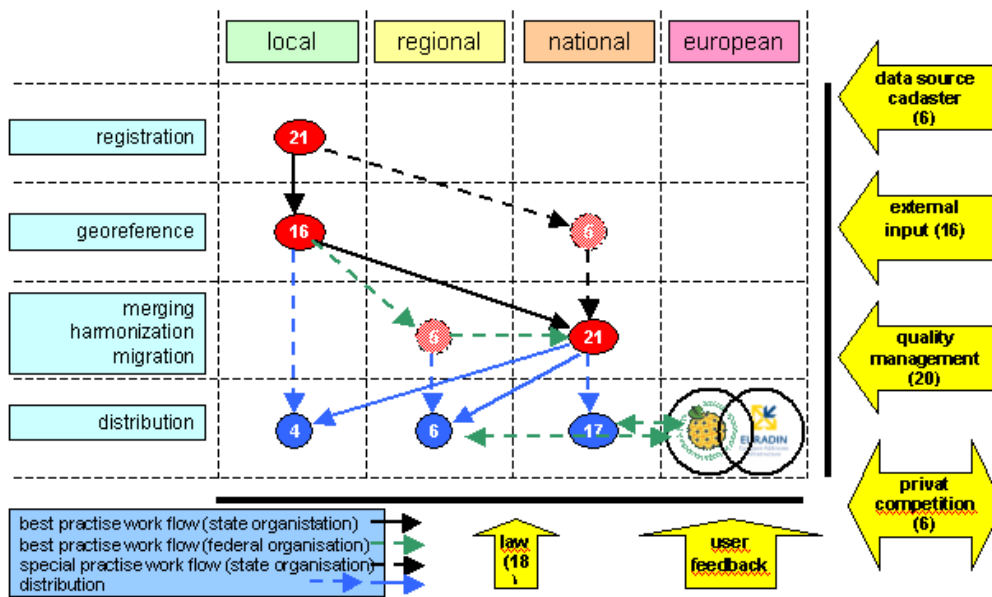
local

regional

national

european

data source cadaster (6)

registration

21

external input (16)

georeference

16

6

merging harmonization migration

6

21

quality management (20)

distribution

4

6

17

EURADIN

privat competition (6)

best practise work flow (state organistation)
best practise work flow (federal organisation)
special practise work flow (state organisation)
distribution

law (18

user feedback